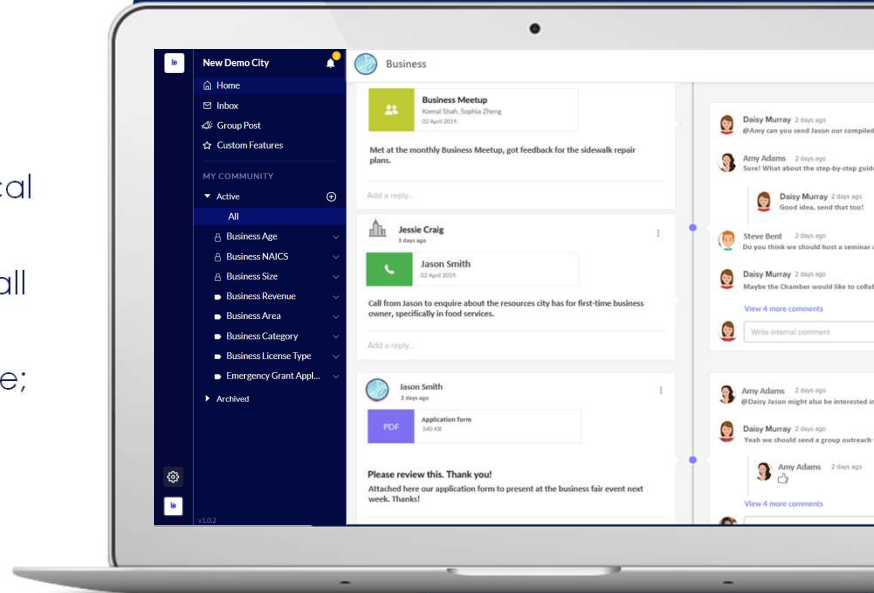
cal

all

e;

New Demo City
Home
Inbox
Group Post
Custom Features
MY COMMUNITY
Active
All
Business Age
Business NAICS
Business Size
Business Revenue
Business Area
Business Category
Business License Type
Emergency Grant Appl...
Archived
v1.0.2

Business

Business Meetup
Komal Shah, Sophia Zheng
02 April 2019.
Met at the monthly Business Meetup, got feedback for the sidewalk repair plans.
Add a reply...

Jessie Craig
3 days ago
Jason Smith
02 April 2019.
Call from Jason to enquire about the resources city has for first-time business owner, specifically in food services.
Add a reply...

Jason Smith
3 days ago
PDF
Application form
340 KB
Please review this. Thank you!
Attached here our application form to present at the business fair event next week. Thanks!

Daisy Murray 2 days ago
@Amy can you send Jason our compiled
Amy Adams 2 days ago
Sure! What about the step-by-step guid
Daisy Murray 2 days ago
Good idea, send that too!
Steve Bent 2 days ago
Do you think we should host a seminar
Daisy Murray 2 days ago
Maybe the Chamber would like to colla
View 4 more comments
Write internal comment

Amy Adams 2 days ago
@Daisy Jason might also be interested i
Daisy Murray 2 days ago
Yeah we should send a group outreach
Amy Adams 2 days ago
View 4 more comments